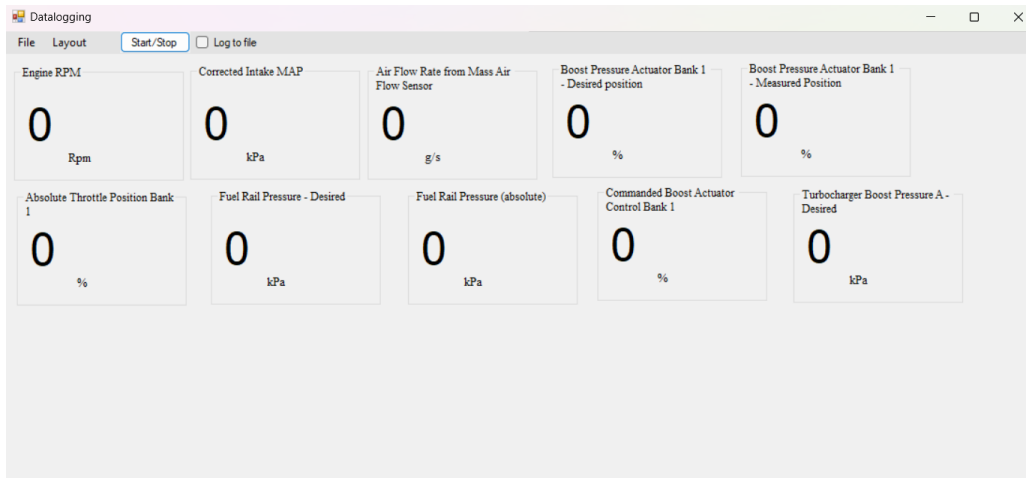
Datalogging

File Layout Start/Stop Log to file

Engine RPM
0
Rpm

Corrected Intake MAP
0
kPa

Air Flow Rate from Mass Air Flow Sensor
0
g/s

Boost Pressure Actuator Bank 1 - Desired position
0
%

Boost Pressure Actuator Bank 1 - Measured Position
0
%

Absolute Throttle Position Bank 1
0
%

Fuel Rail Pressure - Desired
0
kPa

Fuel Rail Pressure (absolute)
0
kPa

Commanded Boost Actuator Control Bank 1
0
%

Turbocharger Boost Pressure A - Desired
0
kPa